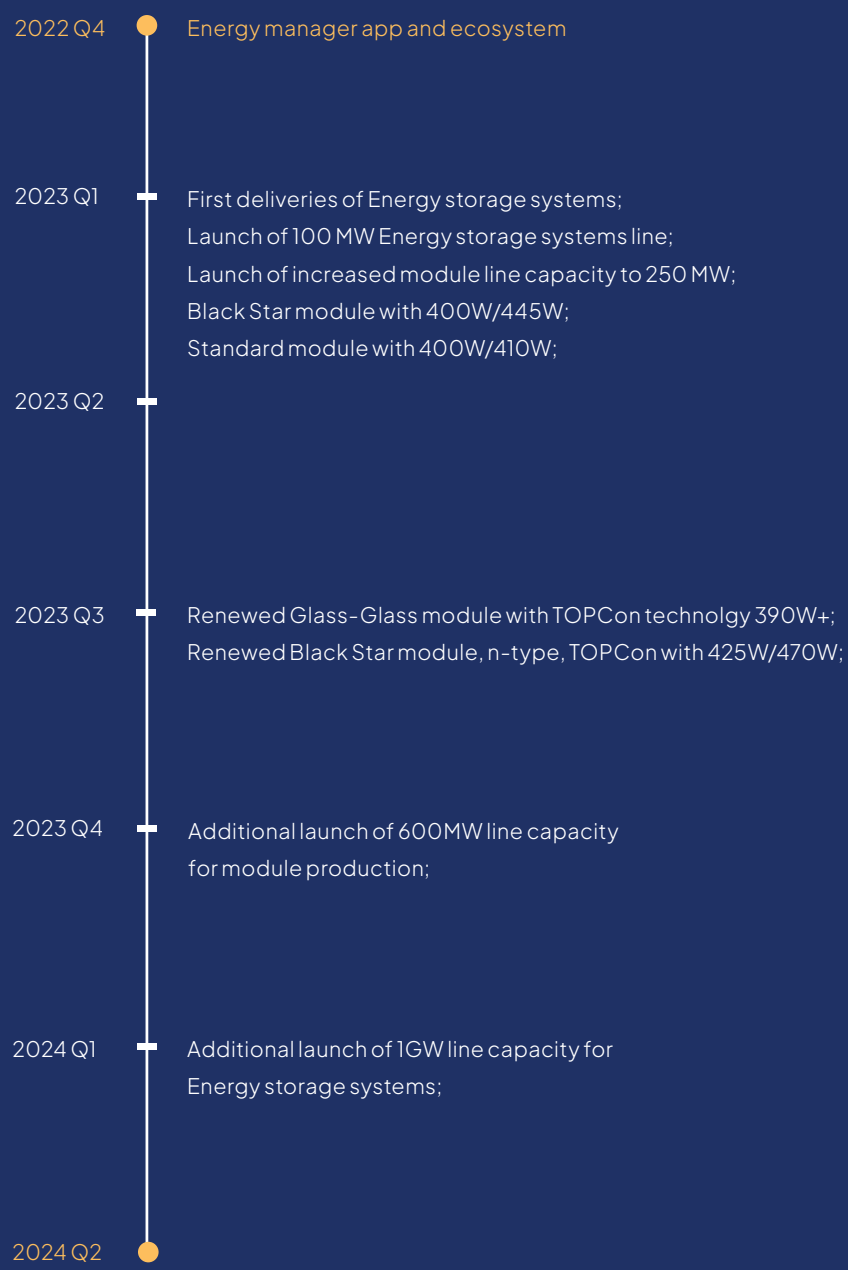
2022 Q4 Energy manager app and ecosystem

2023 Q1 First deliveries of Energy storage systems;
Launch of 100 MW Energy storage systems line;
Launch of increased module line capacity to 250 MW;
Black Star module with 400W/445W;
Standard module with 400W/410W;

2023 Q2

2023 Q3 Renewed Glass-Glass module with TOPCon technolgy 390W+;
Renewed Black Star module, n-type, TOPCon with 425W/470W;

2023 Q4 Additional launch of 600MW line capacity for module production;

2024 Q1 Additional launch of 1GW line capacity for Energy storage systems;

2024 Q2